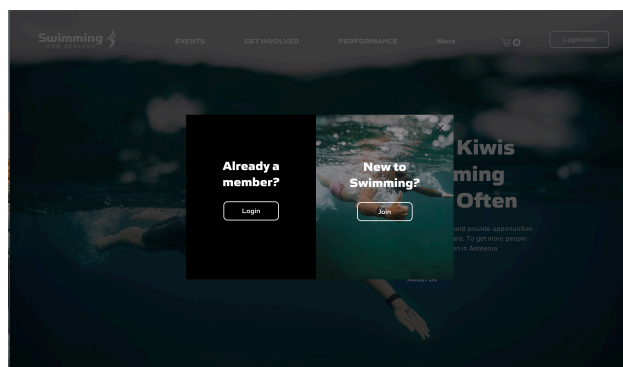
Swimming NEW ZEALAND

EVENTS

GET INVOLVED

PERFORMANCE

More

0

Login/Join

Already a member?

Login

New to Swimming?

Join

Kiwis
ming
Often

and provide opportunities
ers. To get more people
en in Aotearoa.

About Us